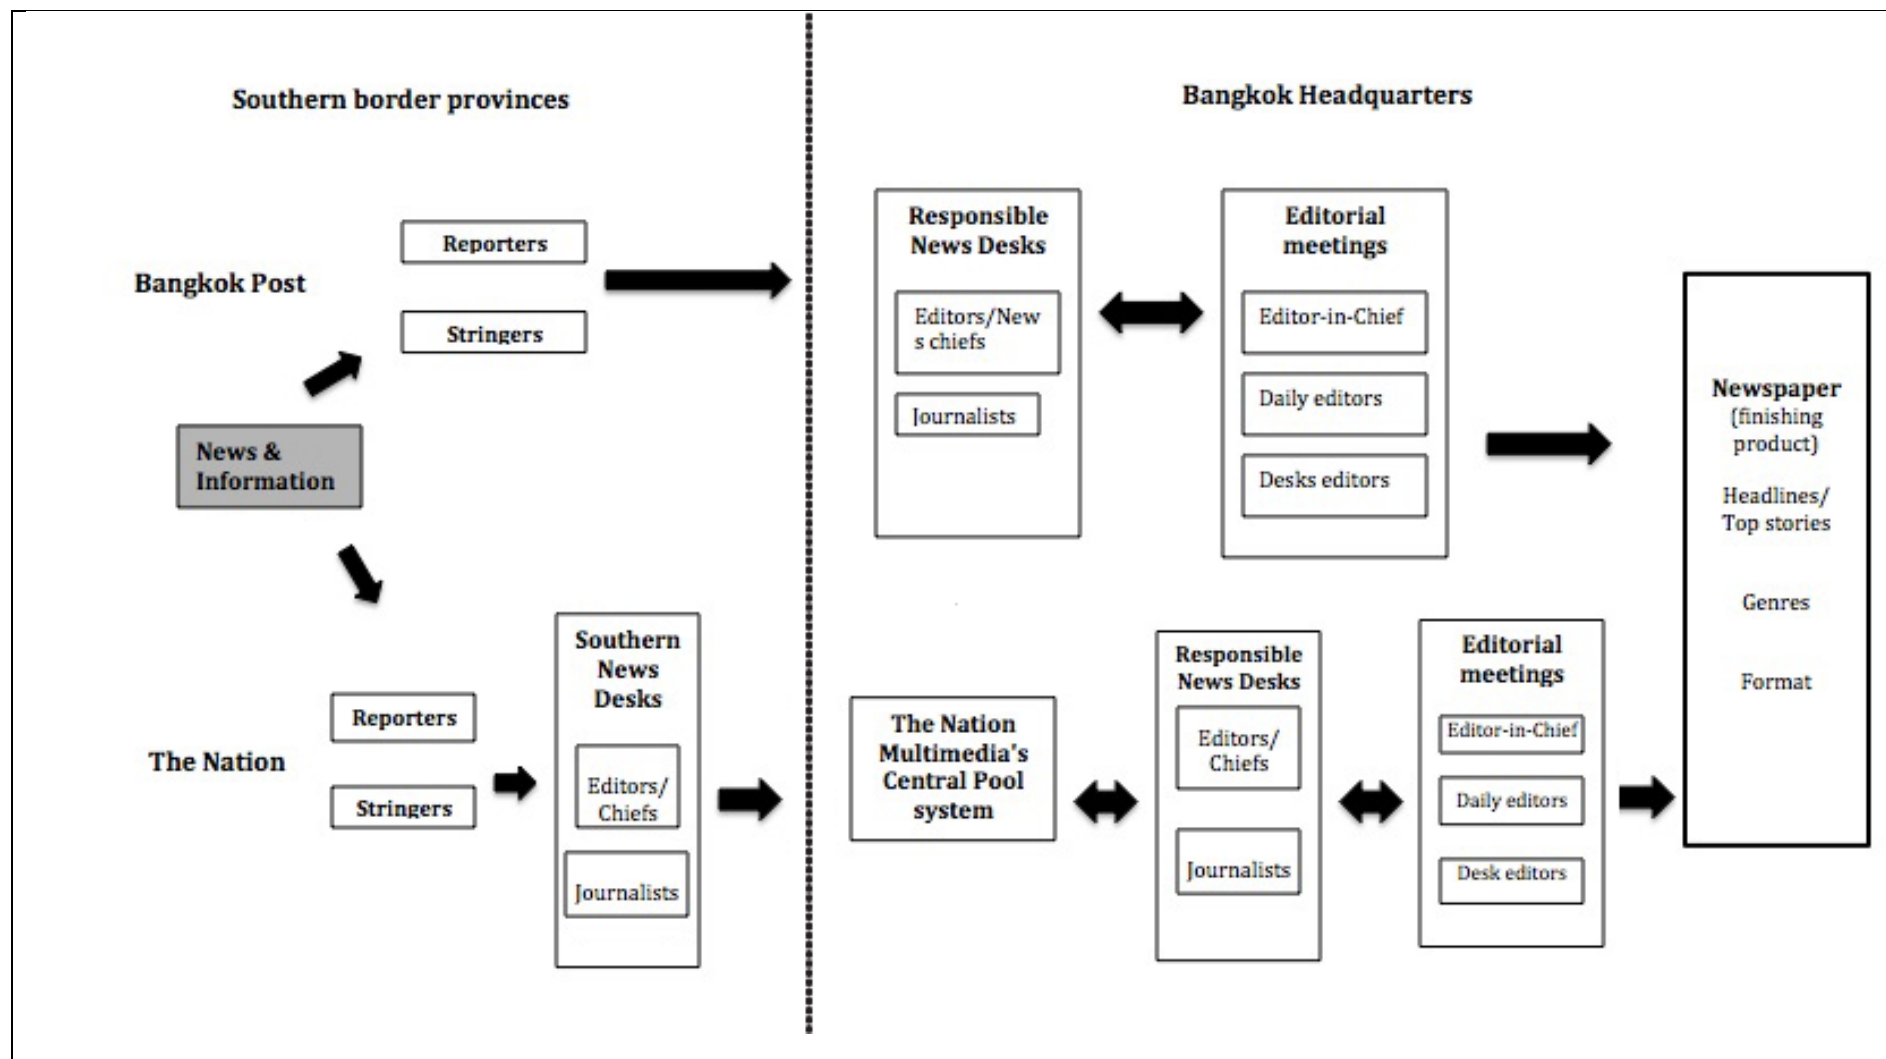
Southern border provinces

Bangkok Headquarters

Bangkok Post

Reporters

Stringers

News & Information

Responsible News Desks

Editors/News chiefs

Journalists

Editorial meetings

Editor-in-Chief

Daily editors

Desks editors

Newspaper (finishing product)

Headlines/ Top stories

Genres

Format

The Nation

Reporters

Stringers

Southern News Desks

Editors/ Chiefs

Journalists

The Nation Multimedia's Central Pool system

Responsible News Desks

Editors/ Chiefs

Journalists

Editorial meetings

Editor-in-Chief

Daily editors

Desk editors